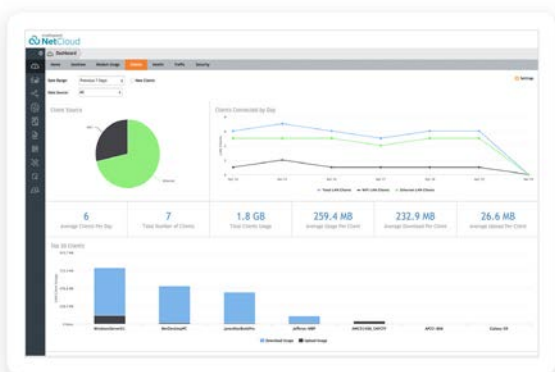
NetCloud

Dashboard

Home Overview Modem Usage Clients Health Traffic Security

Date Range Previous 7 Days

Data Source All

Settings

Client Source

Clients Connected by Day

6
Average Clients Per Day

7
Total Number of Clients

1.8 GB
Total Clients Usage

259.4 MB
Average Usage Per Client

232.9 MB
Average Download Per Client

26.6 MB
Average Upload Per Client

Top 10 Clients

Download Usage Upload Usage